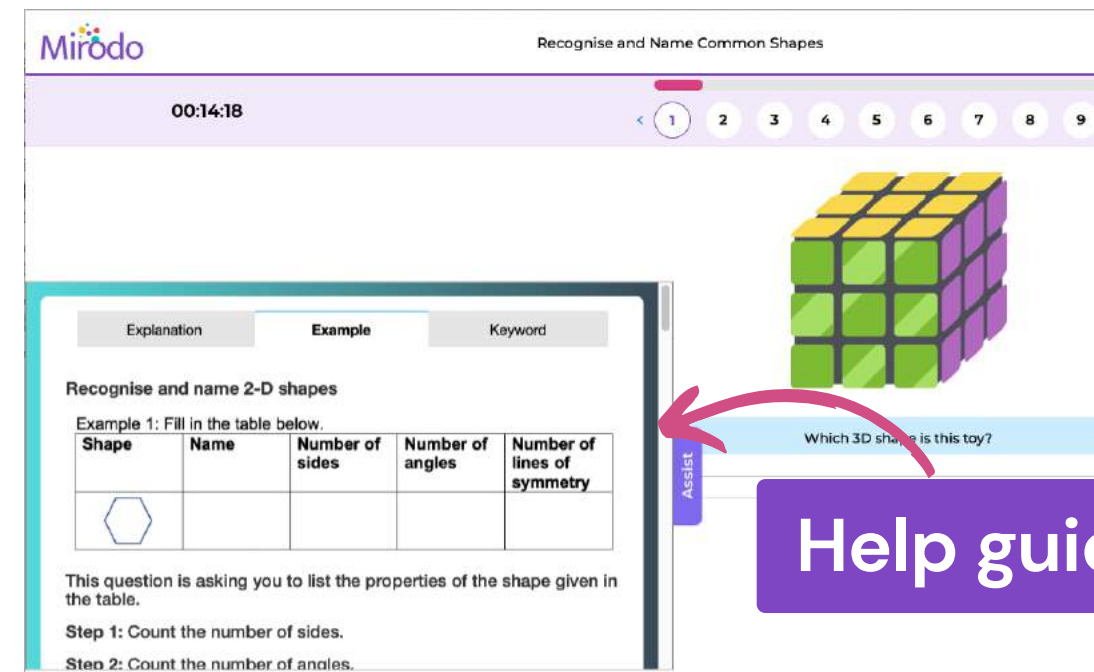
Mirodo

Recognise and Name Common Shapes

00:14:18

< 1 2 3 4 5 6 7 8 9

Explanation | Example | Keyword

Recognise and name 2-D shapes

Example 1: Fill in the table below.

| Shape | Name | Number of sides | Number of angles | Number of lines of symmetry |
|---|---|---|---|---|
| | | | | |

This question is asking you to list the properties of the shape given in the table.

Step 1: Count the number of sides.

Step 2: Count the number of angles.

Assist

Which 3D sha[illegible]e is this toy?

Help gui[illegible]